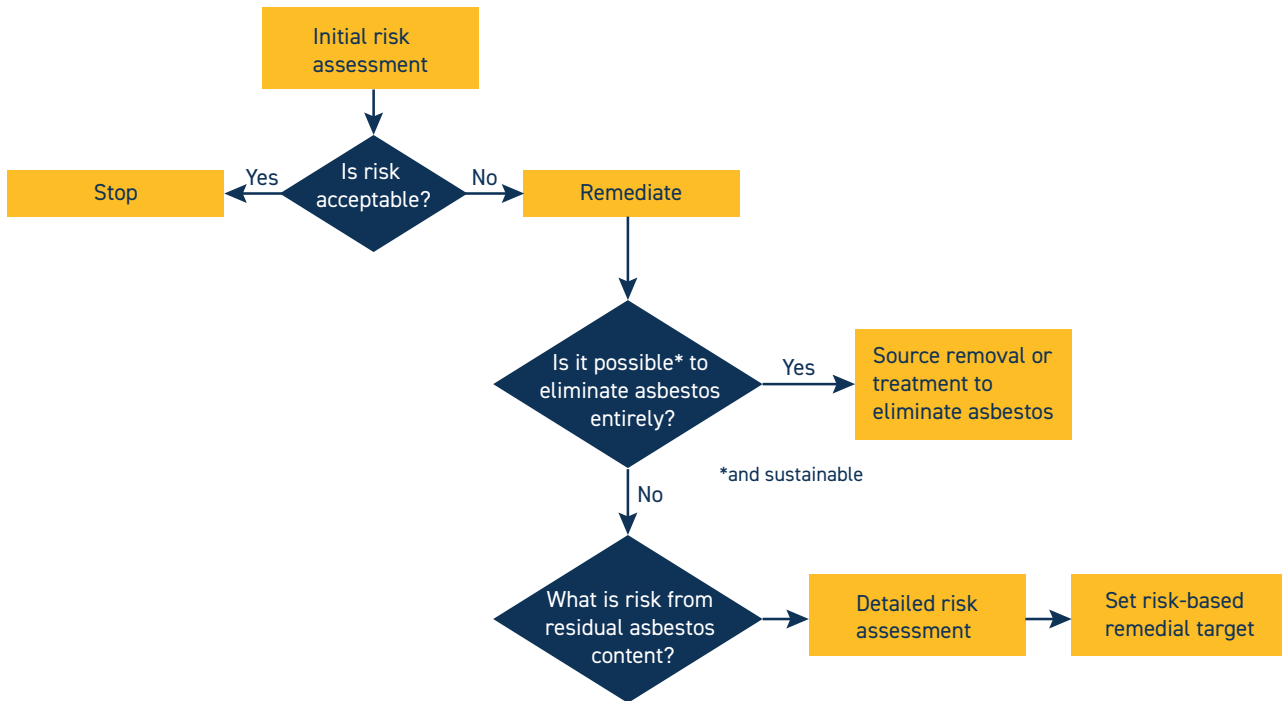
Initial risk assessment

Stop

Yes

Is risk acceptable?

No

Remediate

Is it possible* to eliminate asbestos entirely?

Yes

Source removal or treatment to eliminate asbestos

*and sustainable

No

What is risk from residual asbestos content?

Detailed risk assessment

Set risk-based remedial target